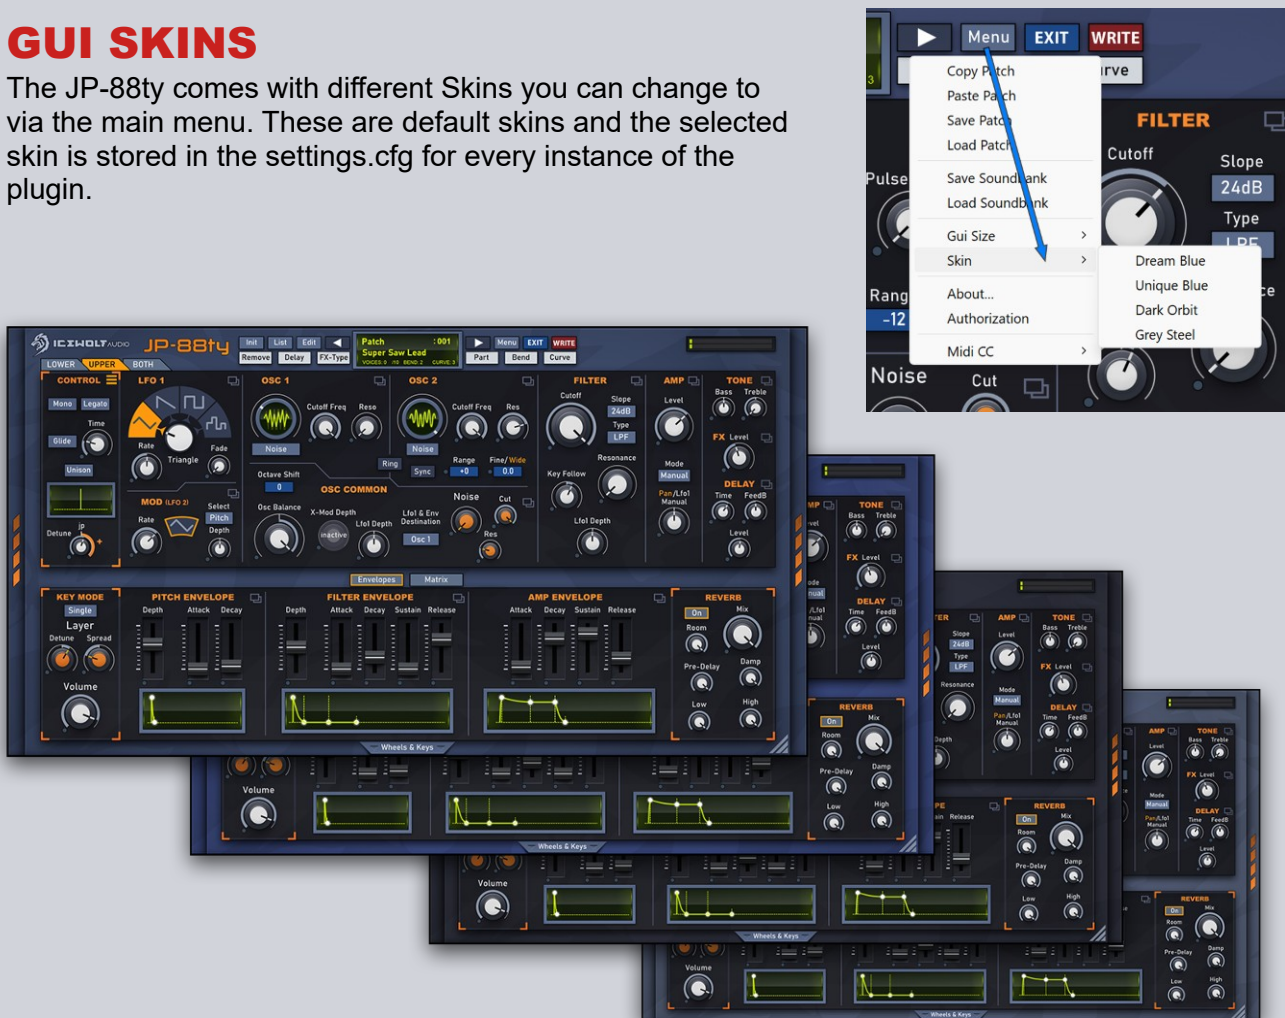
GUI SKINS

The JP-88ty comes with different Skins you can change to via the main menu. These are default skins and the selected skin is stored in the settings.cfg for every instance of the plugin.

Menu EXIT WRITE

Copy Patch
Paste Patch
Save Patch
Load Patch
Save Soundbank
Load Soundbank
Gui Size
Skin
About...
Authorization
Midi CC

Dream Blue
Unique Blue
Dark Orbit
Grey Steel

FILTER
Cutoff
Slope
24dB
Type
Pulse
Rang
-12
Noise
Cut

ICEWOLF AUDIO JP-88ty
Init List Edit
Remove Delay FX-Type
Patch :001
Super Saw Lead
Part Bend Curve
LOWER UPPER BOTH
CONTROL
Mono Legato
Time
Glide
Unison
Detune
LFO 1
Rate Triangle Fade
MOD (LFO 2)
Rate Select Pitch Depth
OSC 1
Cutoff Freq Reso
Noise
Octave Shift
Osc Balance
X-Mod Depth
inactive
Lfo1 Depth
OSC 2
Cutoff Freq Res
Noise
Ring
Sync
Range
Fine/Wide
OSC COMMON
Lfo1 & Env Destination
Osc 1
Noise
Cut
Res
FILTER
Cutoff
Slope
24dB
Type
LPF
Resonance
Key Follow
Lfo1 Depth
AMP
Level
Mode
Manual
Pan/Lfo1
Manual
TONE
Bass Treble
FX Level
DELAY
Time FeedB
Level
Envelopes Matrix
KEY MODE
Single
Layer
Detune Spread
Volume
PITCH ENVELOPE
Depth Attack Decay
FILTER ENVELOPE
Depth Attack Decay Sustain Release
AMP ENVELOPE
Attack Decay Sustain Release
REVERB
On
Mix
Room
Pre-Delay
Damp
Low
High
Wheels & Keys